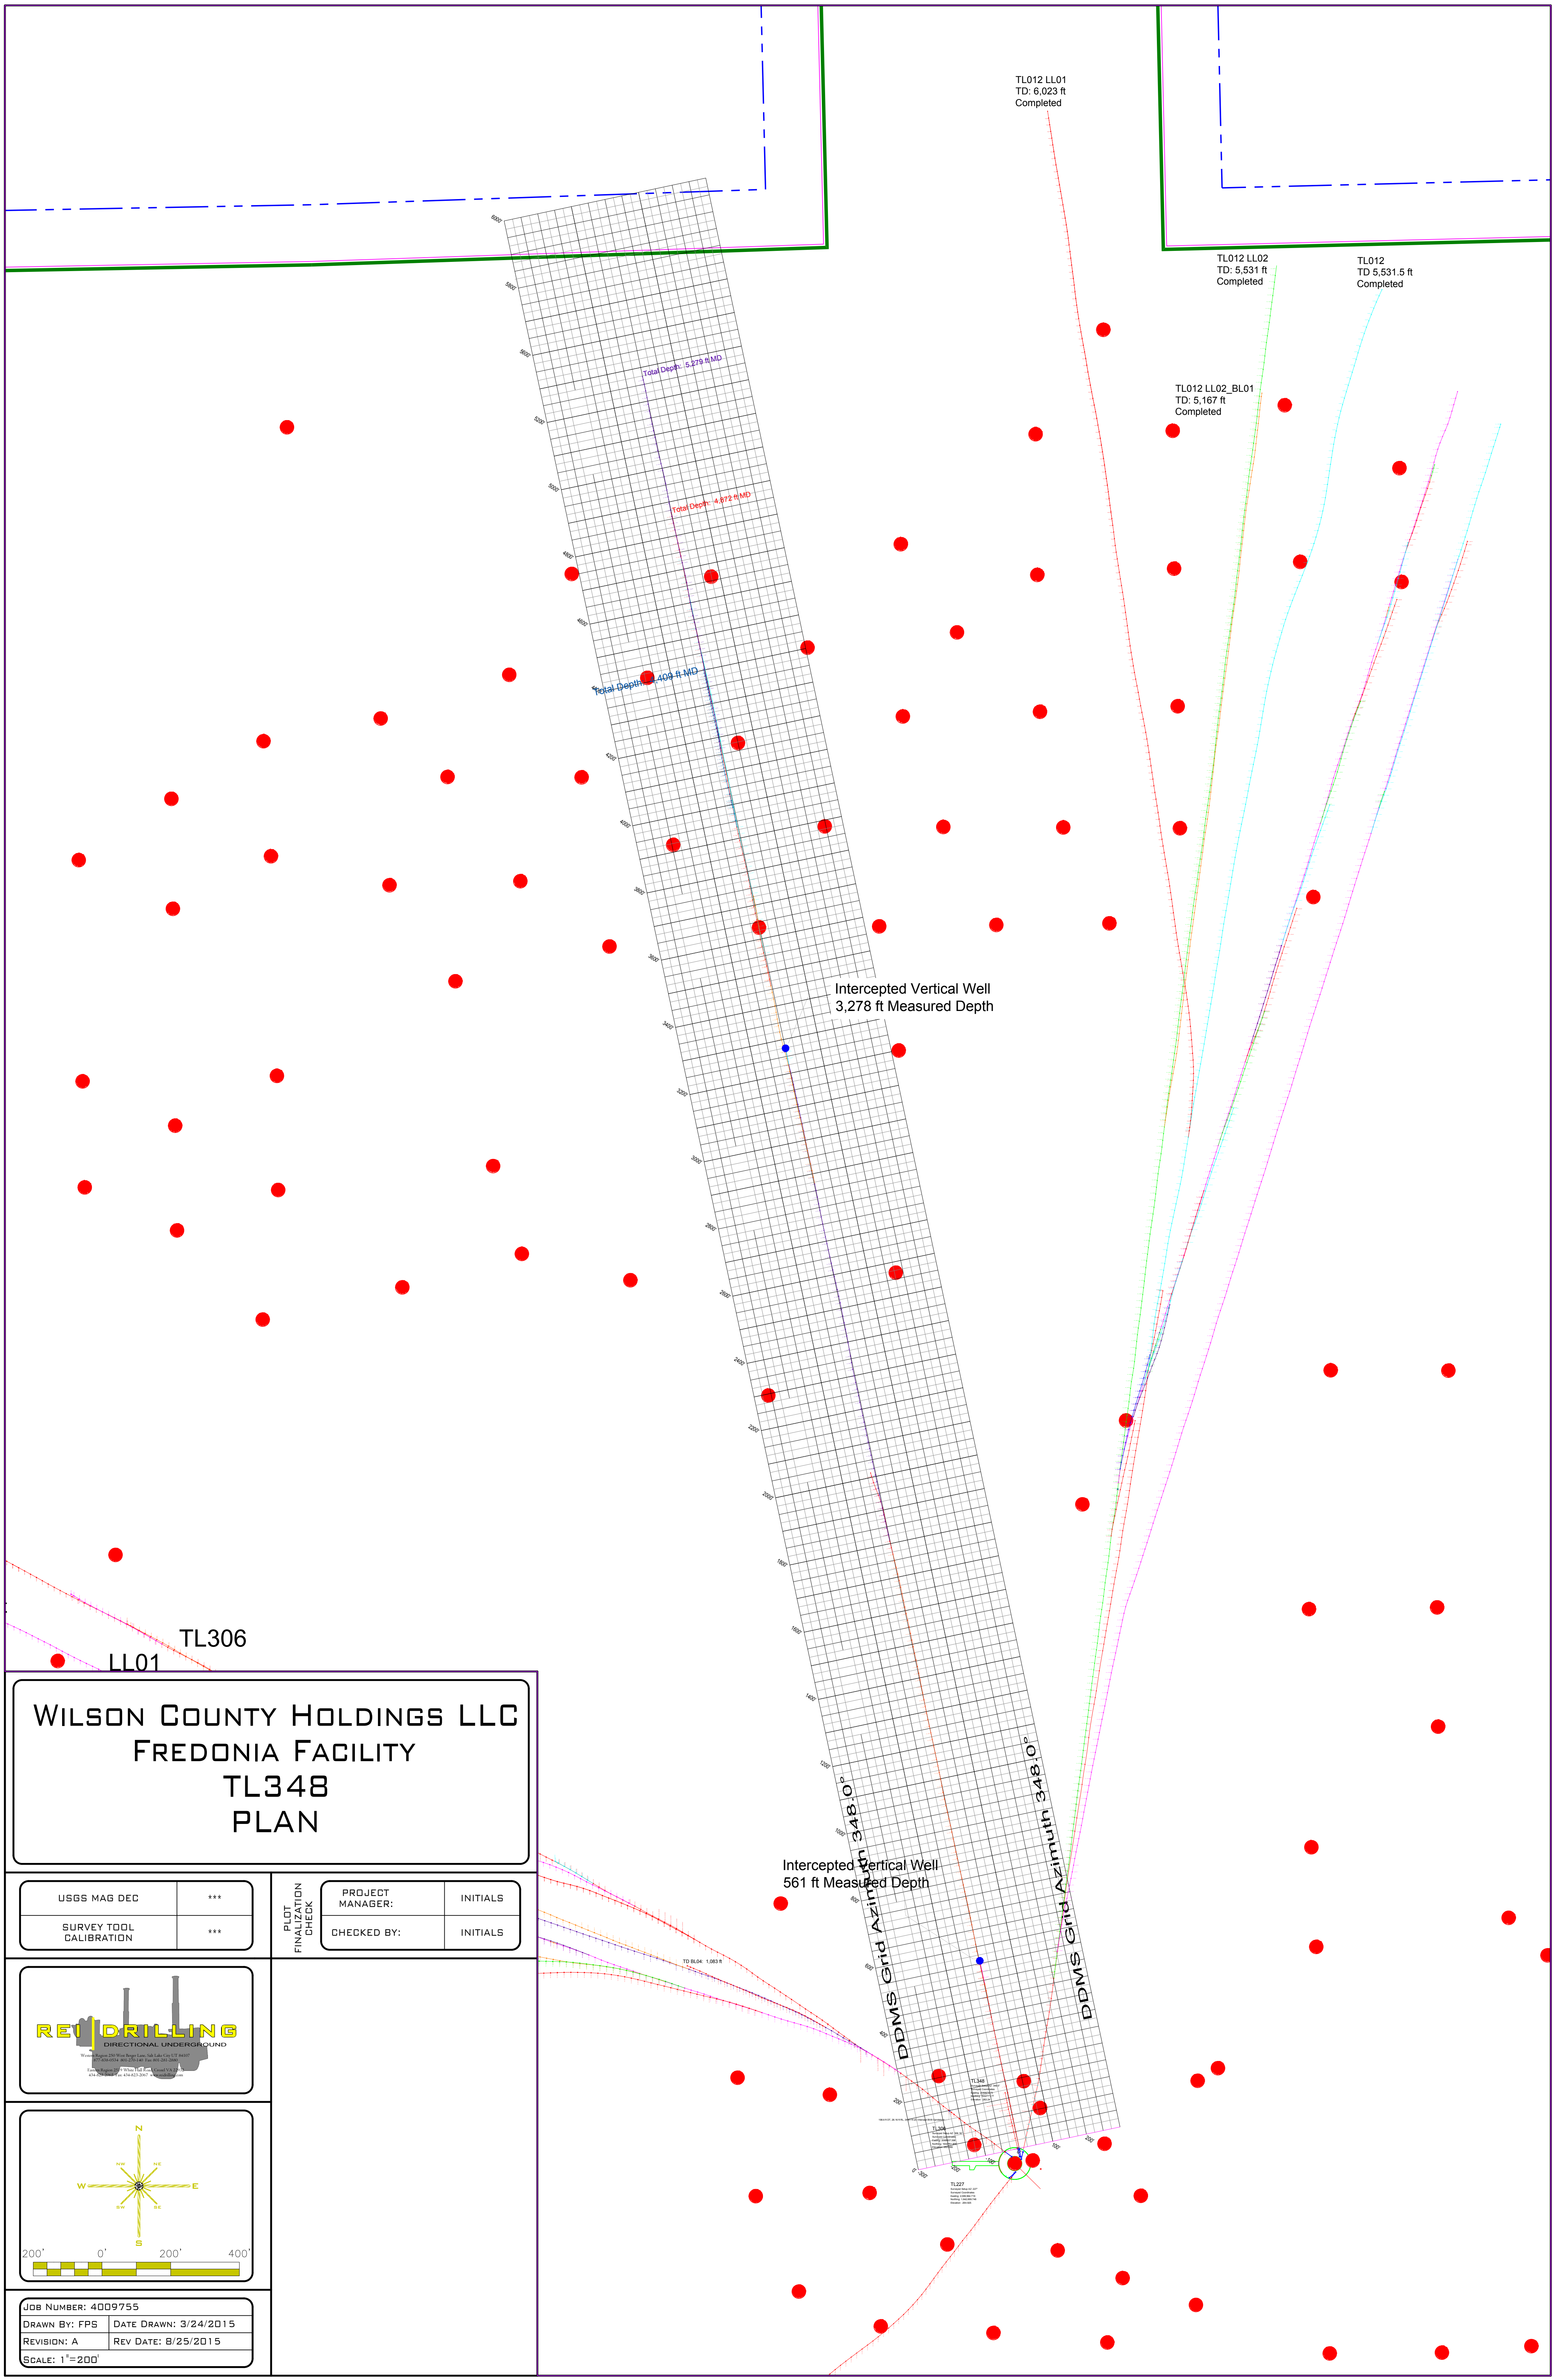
TL012 LL01
TD: 6,023 ft
Completed

TL012 LL02
TD: 5,531 ft
Completed

TL012
TD 5,531.5 ft
Completed

TL012 LL02_BL01
TD: 5,167 ft
Completed

Total Depth: 5,279 ft MD

Total Depth: 4,872 ft MD

Total Depth: 4,409 ft MD

Intercepted Vertical Well
3,278 ft Measured Depth

Intercepted Vertical Well
561 ft Measured Depth

DDMS Grid Azimuth 348.0°

DDMS Grid Azimuth 348.0°

TL306
LL01

TD BL04: 1,063 ft

TL348

TL227

WILSON COUNTY HOLDINGS LLC
FREDONIA FACILITY
TL348
PLAN

| USGS MAG DEC | *** |
|---|---|
| SURVEY TOOL CALIBRATION | *** |

PLOT FINALIZATION CHECK

| PROJECT MANAGER: | INITIALS |
|---|---|
| CHECKED BY: | INITIALS |

REI DRILLING
DIRECTIONAL UNDERGROUND

N
NW NE
W E
SW SE
S

200' 0' 200' 400'

| JOB NUMBER: 4009755 | |
|---|---|
| DRAWN BY: FPS | DATE DRAWN: 3/24/2015 |
| REVISION: A | REV DATE: 8/25/2015 |
| SCALE: 1"=200' | |